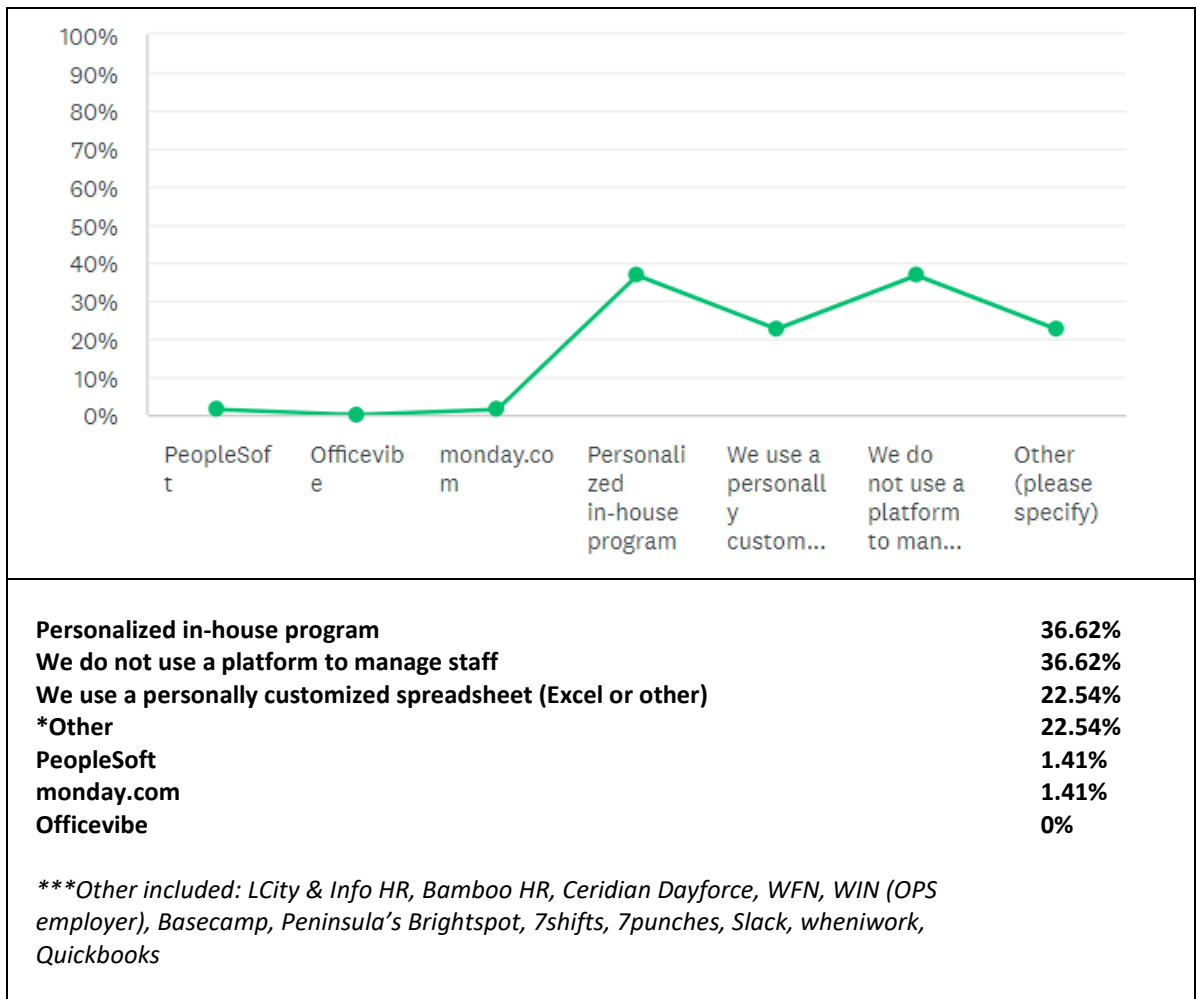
100%
90%
80%
70%
60%
50%
40%
30%
20%
10%
0%

PeopleSof t
Officevib e
monday.co m
Personalized in-house program
We use a personally custom...
We do not use a platform to man...
Other (please specify)

| | |
|---|---|
| **Personalized in-house program** | **36.62%** |
| **We do not use a platform to manage staff** | **36.62%** |
| **We use a personally customized spreadsheet (Excel or other)** | **22.54%** |
| **\*Other** | **22.54%** |
| **PeopleSoft** | **1.41%** |
| **monday.com** | **1.41%** |
| **Officevibe** | **0%** |

*\*\*\*Other included: LCity & Info HR, Bamboo HR, Ceridian Dayforce, WFN, WIN (OPS employer), Basecamp, Peninsula's Brightspot, 7shifts, 7punches, Slack, wheniwork, Quickbooks*